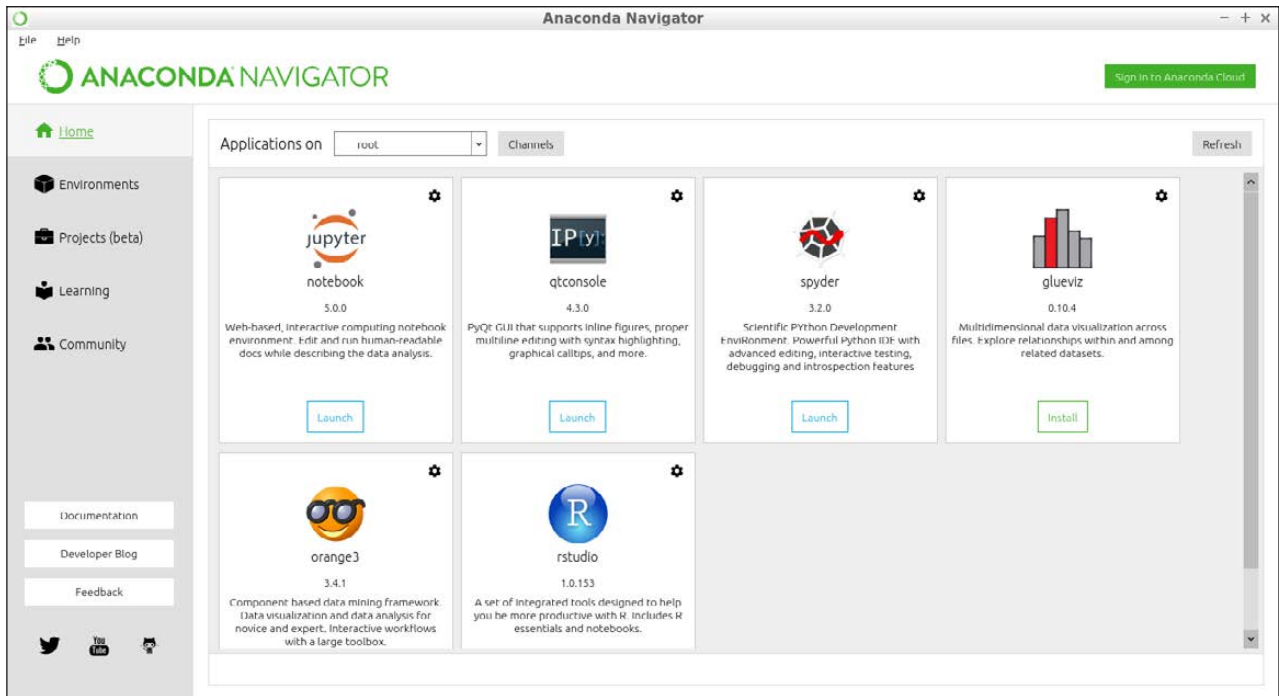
Anaconda Navigator

File Help

ANACONDA NAVIGATOR

Sign in to Anaconda Cloud

Home

Environments

Projects (beta)

Learning

Community

Documentation

Developer Blog

Feedback

You Tube

Applications on root Channels

Refresh

jupyter

notebook

5.0.0

Web-based, interactive computing notebook environment. Edit and run human-readable docs while describing the data analysis.

Launch

IP[y]:

qtconsole

4.3.0

PyQt GUI that supports inline figures, proper multiline editing with syntax highlighting, graphical calltips, and more.

Launch

spyder

3.2.0

Scientific PYthon Development EnviRonment. Powerful Python IDE with advanced editing, interactive testing, debugging and introspection features

Launch

glueviz

0.10.4

Multidimensional data visualization across files. Explore relationships within and among related datasets.

Install

orange3

3.4.1

Component based data mining framework. Data visualization and data analysis for novice and expert. Interactive workflows with a large toolbox.

R

rstudio

1.0.153

A set of integrated tools designed to help you be more productive with R. Includes R essentials and notebooks.